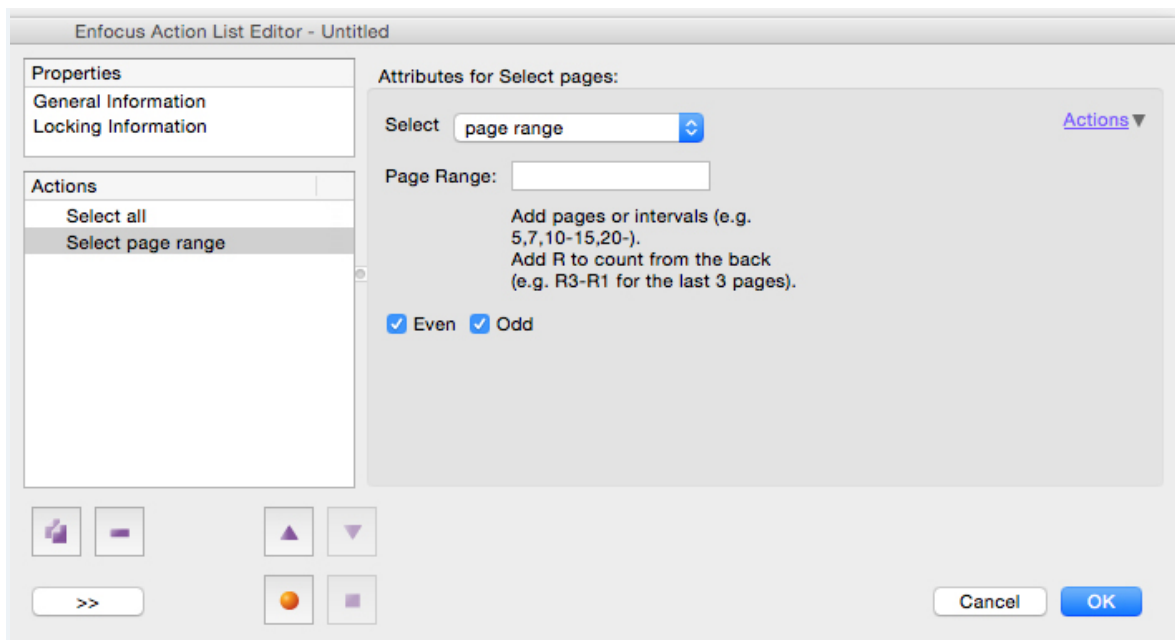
Enfocus Action List Editor - Untitled

Properties
General Information
Locking Information

Actions
Select all
Select page range

Attributes for Select pages:

Select page range

Actions

Page Range:

Add pages or intervals (e.g. 5,7,10-15,20-).
Add R to count from the back (e.g. R3-R1 for the last 3 pages).

Even Odd

>>

Cancel OK